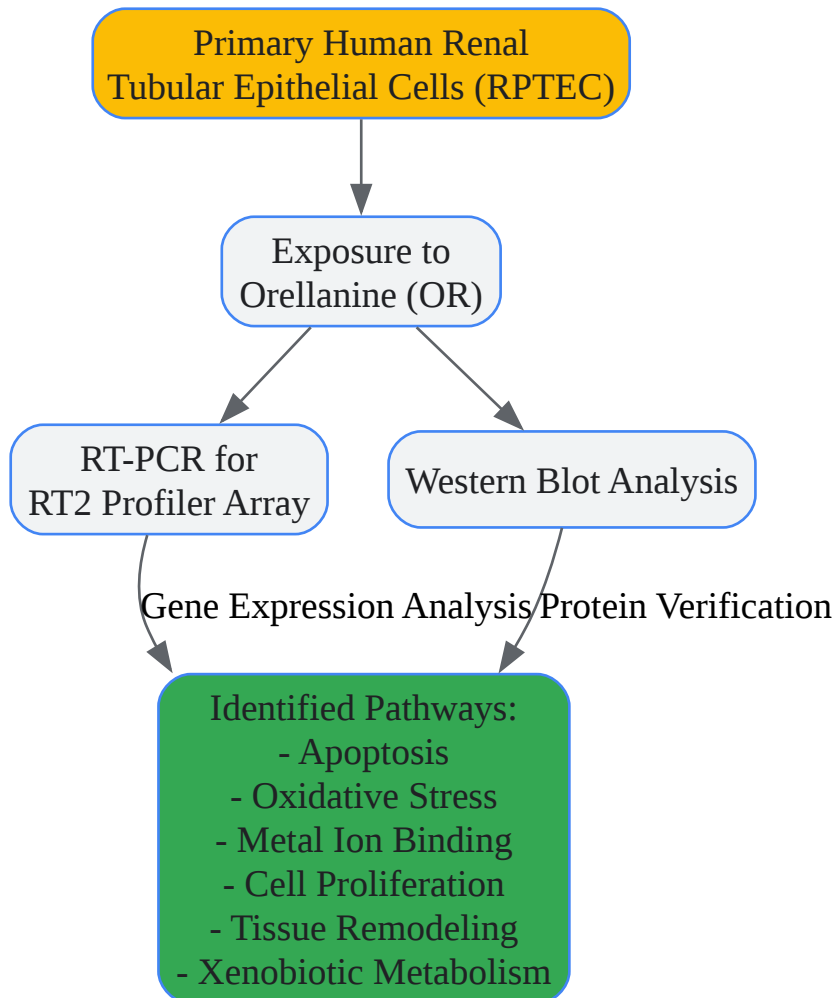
Primary Human Renal Tubular Epithelial Cells (RPTEC)

Exposure to Orellanine (OR)

RT-PCR for RT2 Profiler Array

Western Blot Analysis

Gene Expression Analysis

Protein Verification

Identified Pathways:
- Apoptosis
- Oxidative Stress
- Metal Ion Binding
- Cell Proliferation
- Tissue Remodeling
- Xenobiotic Metabolism